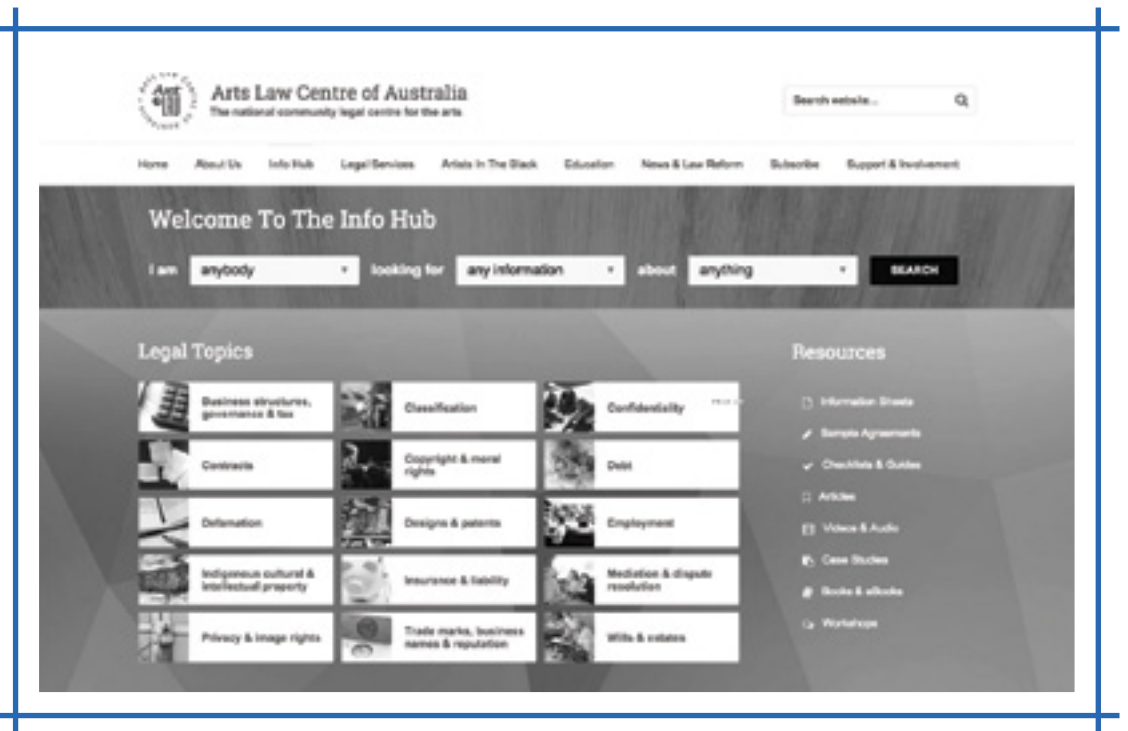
Arts Law Centre of Australia
The national community legal centre for the arts

Search website...

Home About Us Info Hub Legal Services Artists In The Black Education News & Law Reform Subscribe Support & Involvement

Welcome To The Info Hub

I am anybody looking for any information about anything SEARCH

Legal Topics

Business structures, governance & tax
Classification
Confidentiality
Contracts
Copyright & moral rights
Debt
Defamation
Designs & patents
Employment
Indigenous cultural & intellectual property
Insurance & liability
Mediation & dispute resolution
Privacy & image rights
Trade marks, business names & reputation
Wills & estates

Resources

Information Sheets
Sample Agreements
Checklists & Guides
Articles
Videos & Audio
Case Studies
Books & eBooks
Workshops